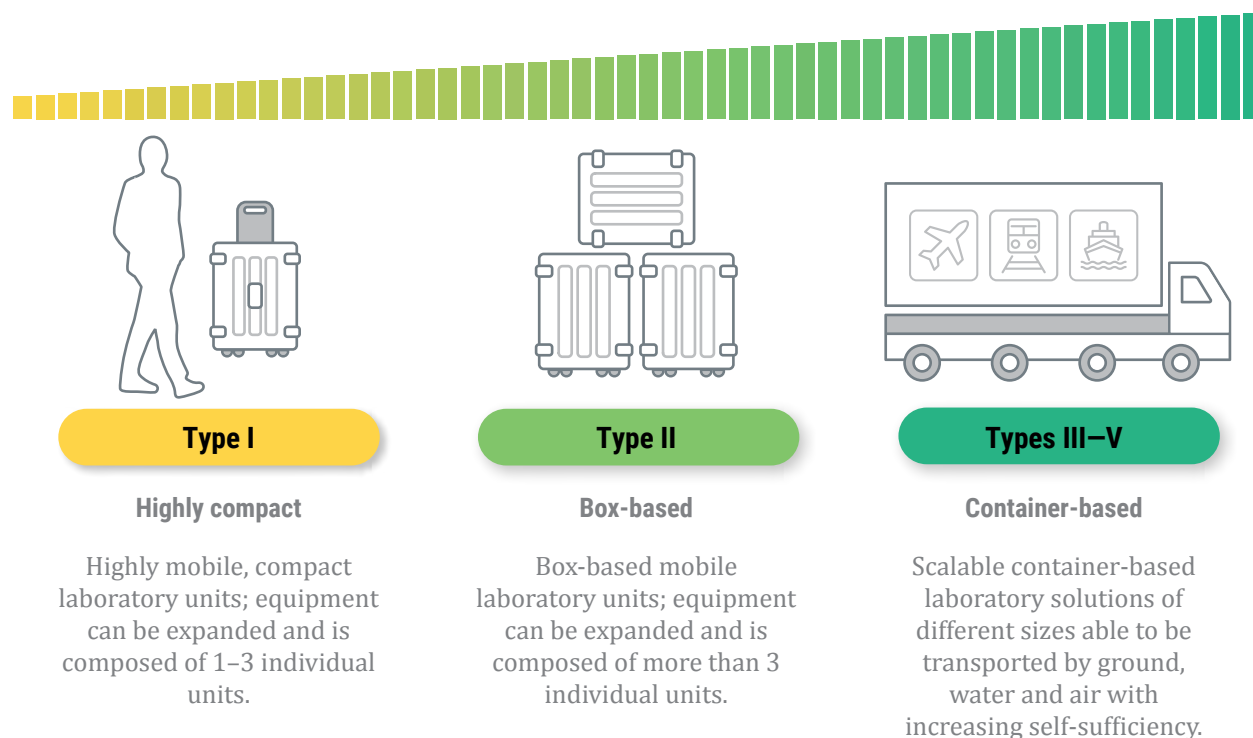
Type I

Highly compact

Highly mobile, compact laboratory units; equipment can be expanded and is composed of 1–3 individual units.

Type II

Box-based

Box-based mobile laboratory units; equipment can be expanded and is composed of more than 3 individual units.

Types III—V

Container-based

Scalable container-based laboratory solutions of different sizes able to be transported by ground, water and air with increasing self-sufficiency.